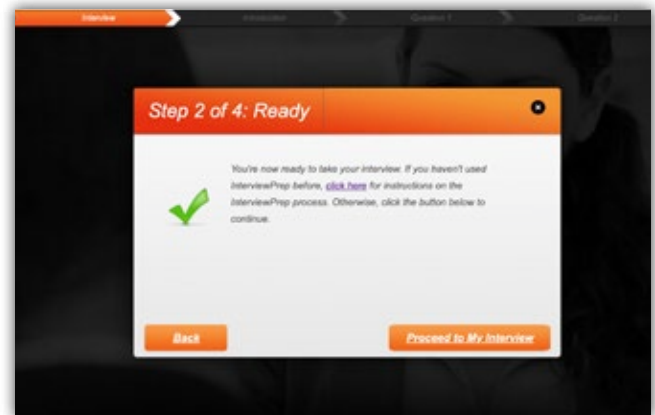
Interview

Introduction

Question 1

Question 2

Step 2 of 4: Ready

You're now ready to take your interview. If you haven't used InterviewPrep before, click here for instructions on the InterviewPrep process. Otherwise, click the button below to continue.

Back

Proceed to My Interview